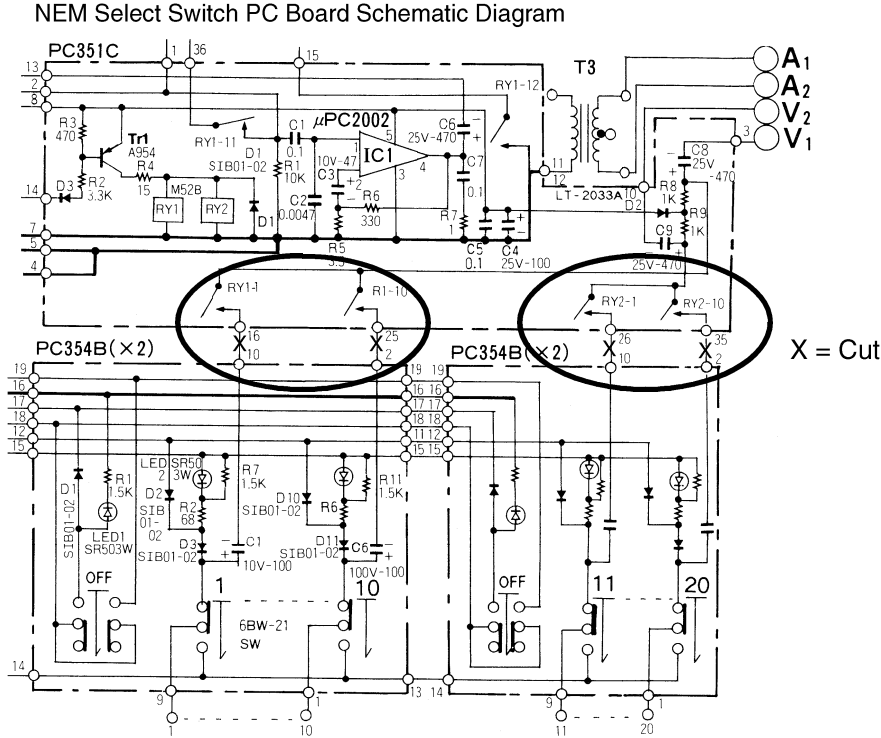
NEM Select Switch PC Board Schematic Diagram

PC351C
13 2 8 14 7 5 4
1 36 15
R3 470
Tr1 A954
R4 15
D3
R2 3.3K
RY1-11
D1 SIB01-02
R1 10K
M52B
RY1 RY2
D1
C1 0.1
C2 0.0047
$\mu$PC2002
IC1
5
C6 25V-470
C3 10V-47
R6 330
1 2 3 4
C7 0.1
R7 1
R5 3.9
C5 0.1
C4 25V-100
RY1-12
T3
11 12
LT-2033A
10
D2
A1 A2 V2 V1
3
C8 25V -470
R8 1K
R9 1K
C9 25V-470
RY1-1 R1-10
16 10 25 2
RY2-1 RY2-10
26 10 35 2
X X X X
X = Cut

PC354B(×2)
19 16 17 18 12 15
D1 SIB01-02
R1 1.5K
LED1 SR503W
LED SR50 3W 2
D2 SIB 01-02
R2 68
D3 SIB01-02
R7 1.5K
C1 10V-100
D10 SIB01-02
R6
D11 SIB01-02
R11 1.5K
C6 100V-100
OFF
1
10
6BW-21 SW
14
9 1 13
1 10

PC354B(×2)
19 16 17 18 12 15
19 16 17 18 11 12 15
OFF
11
20
14
9 1
11 20